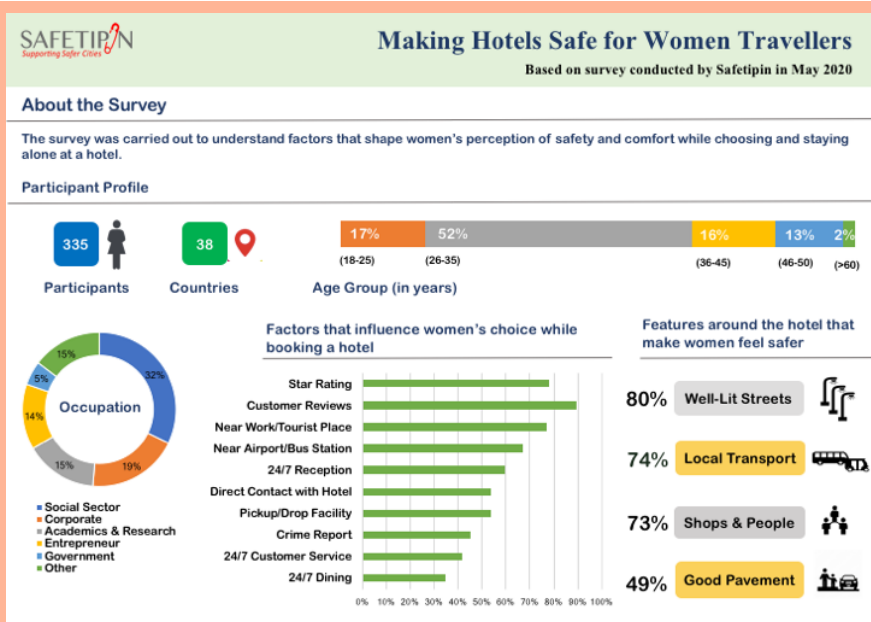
SAFETIPIN
Supporting Safer Cities

Making Hotels Safe for Women Travellers

Based on survey conducted by Safetipin in May 2020

About the Survey

The survey was carried out to understand factors that shape women's perception of safety and comfort while choosing and staying alone at a hotel.

Participant Profile

335
Participants

38
Countries

17% 52% 16% 13% 2%
(18-25) (26-35) (36-45) (46-50) (>60)
Age Group (in years)

Occupation
32% 19% 15% 14% 5% 15%

Social Sector
Corporate
Academics & Research
Entrepreneur
Government
Other

Factors that influence women's choice while booking a hotel

Star Rating
Customer Reviews
Near Work/Tourist Place
Near Airport/Bus Station
24/7 Reception
Direct Contact with Hotel
Pickup/Drop Facility
Crime Report
24/7 Customer Service
24/7 Dining

0% 10% 20% 30% 40% 50% 60% 70% 80% 90% 100%

Features around the hotel that make women feel safer

80% Well-Lit Streets
74% Local Transport
73% Shops & People
49% Good Pavement